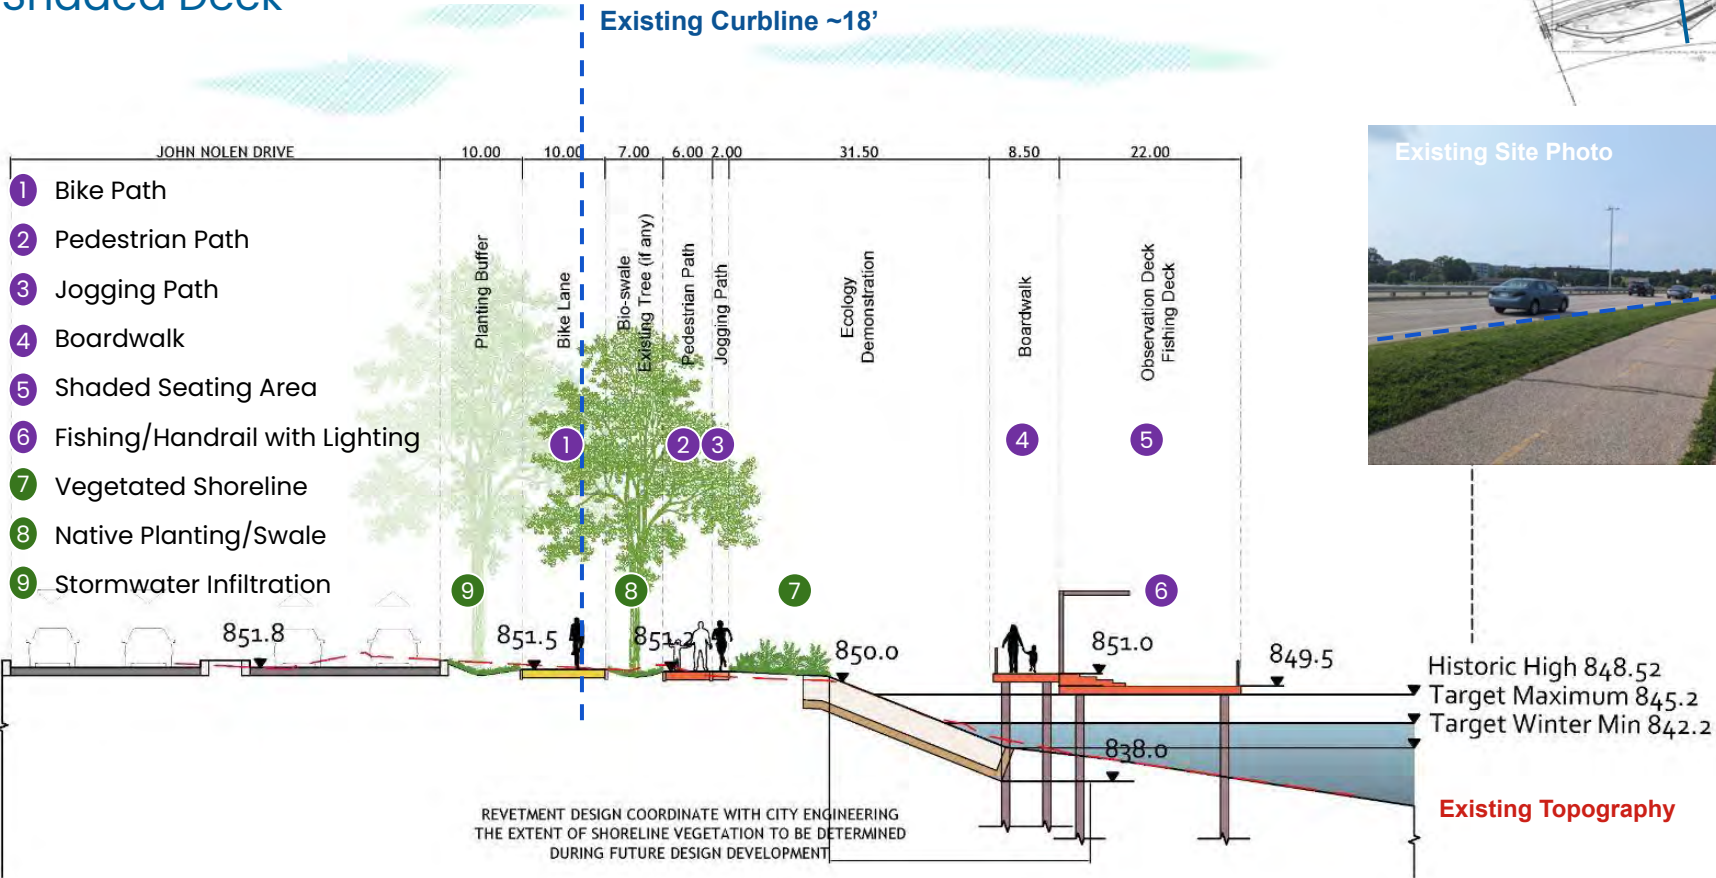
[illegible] Deck

Existing Curbline ~18'

| JOHN NOLEN DRIVE | 10.00 | 10.00 | 7.00 | 6.00 | 2.00 | 31.50 | 8.50 | 22.00 |
|---|---|---|---|---|---|---|---|---|
| | Planting Buffer | Bike Lane | Bio-swale Existing Tree (if any) | Pedestrian Path | Jogging Path | Ecology Demonstration | Boardwalk | Observation Deck Fishing Deck |

1 Bike Path
2 Pedestrian Path
3 Jogging Path
4 Boardwalk
5 Shaded Seating Area
6 Fishing/Handrail with Lighting
7 Vegetated Shoreline
8 Native Planting/Swale
9 Stormwater Infiltration

1 2 3 4 5
9 8 7 6

851.8
851.5
851.2
850.0
851.0
849.5
838.0

Historic High 848.52
Target Maximum 845.2
Target Winter Min 842.2

Existing Site Photo

Existing Topography

REVETMENT DESIGN COORDINATE WITH CITY ENGINEERING
THE EXTENT OF SHORELINE VEGETATION TO BE DETERMINED
DURING FUTURE DESIGN DEVELOPMENT